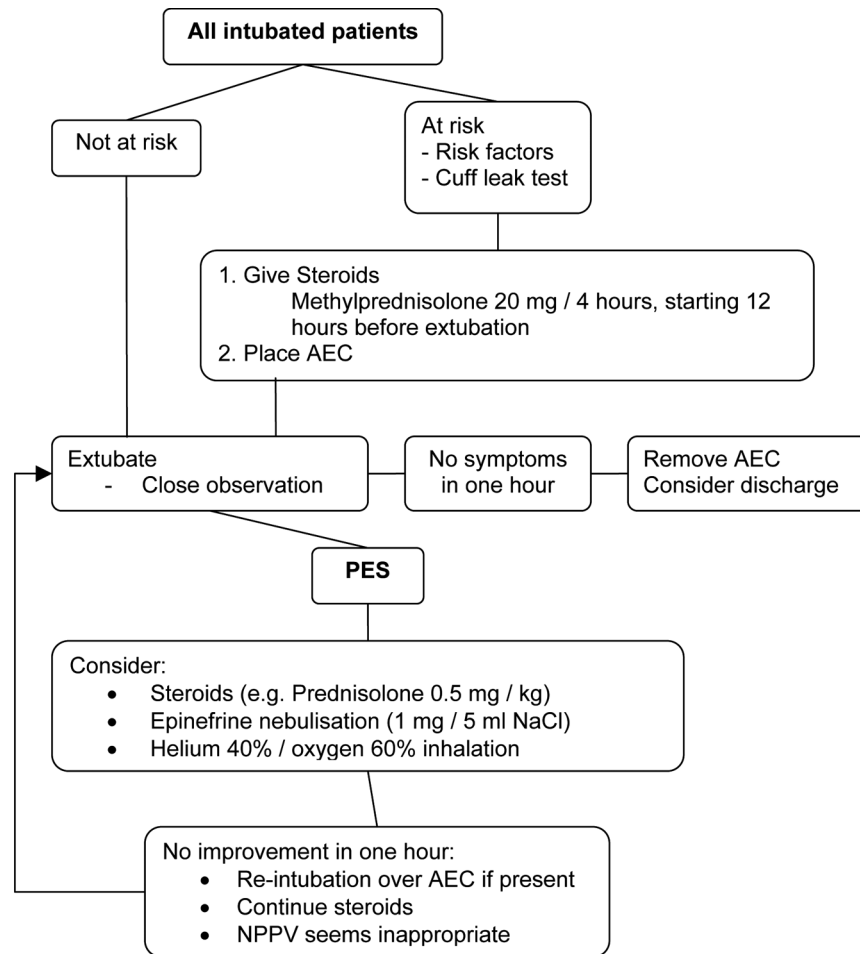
**All intubated patients**

Not at risk

At risk
- Risk factors
- Cuff leak test

1. Give Steroids
Methylprednisolone 20 mg / 4 hours, starting 12 hours before extubation
2. Place AEC

Extubate
- Close observation

No symptoms in one hour

Remove AEC
Consider discharge

**PES**

Consider:
- Steroids (e.g. Prednisolone 0.5 mg / kg)
- Epinefrine nebulisation (1 mg / 5 ml NaCl)
- Helium 40% / oxygen 60% inhalation

No improvement in one hour:
- Re-intubation over AEC if present
- Continue steroids
- NPPV seems inappropriate